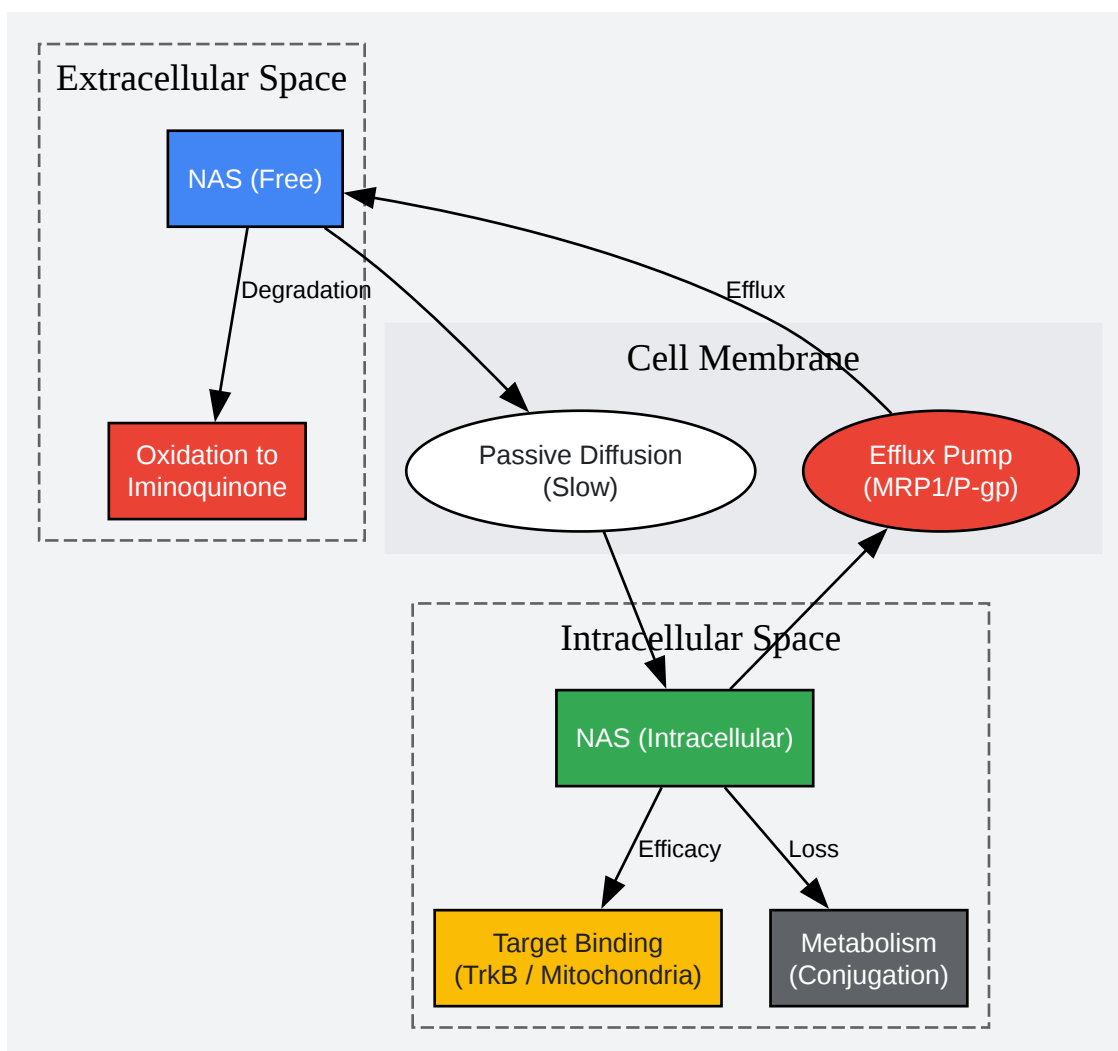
Extracellular Space

NAS (Free)

Degradation

Oxidation to Iminoquinone

Efflux

Cell Membrane

Passive Diffusion (Slow)

Efflux Pump (MRP1/P-gp)

Intracellular Space

NAS (Intracellular)

Efficacy

Loss

Target Binding (TrkB / Mitochondria)

Metabolism (Conjugation)